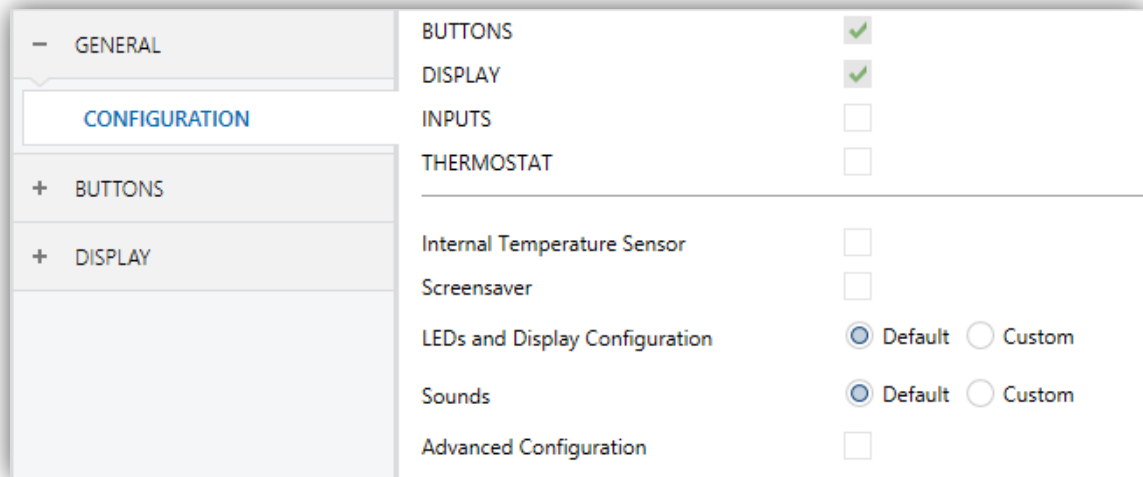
− GENERAL

CONFIGURATION

+ BUTTONS

+ DISPLAY

BUTTONS ✓

DISPLAY ✓

INPUTS

THERMOSTAT

Internal Temperature Sensor

Screensaver

LEDs and Display Configuration Default Custom

Sounds Default Custom

Advanced Configuration